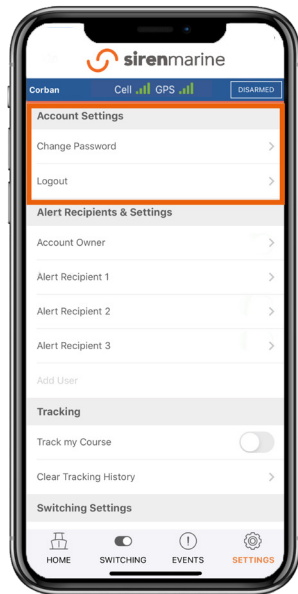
sirenmarine

Corban Cell GPS DISARMED

Account Settings

Change Password

Logout

Alert Recipients & Settings

Account Owner

Alert Recipient 1

Alert Recipient 2

Alert Recipient 3

Add User

Tracking

Track my Course

Clear Tracking History

Switching Settings

HOME SWITCHING EVENTS SETTINGS